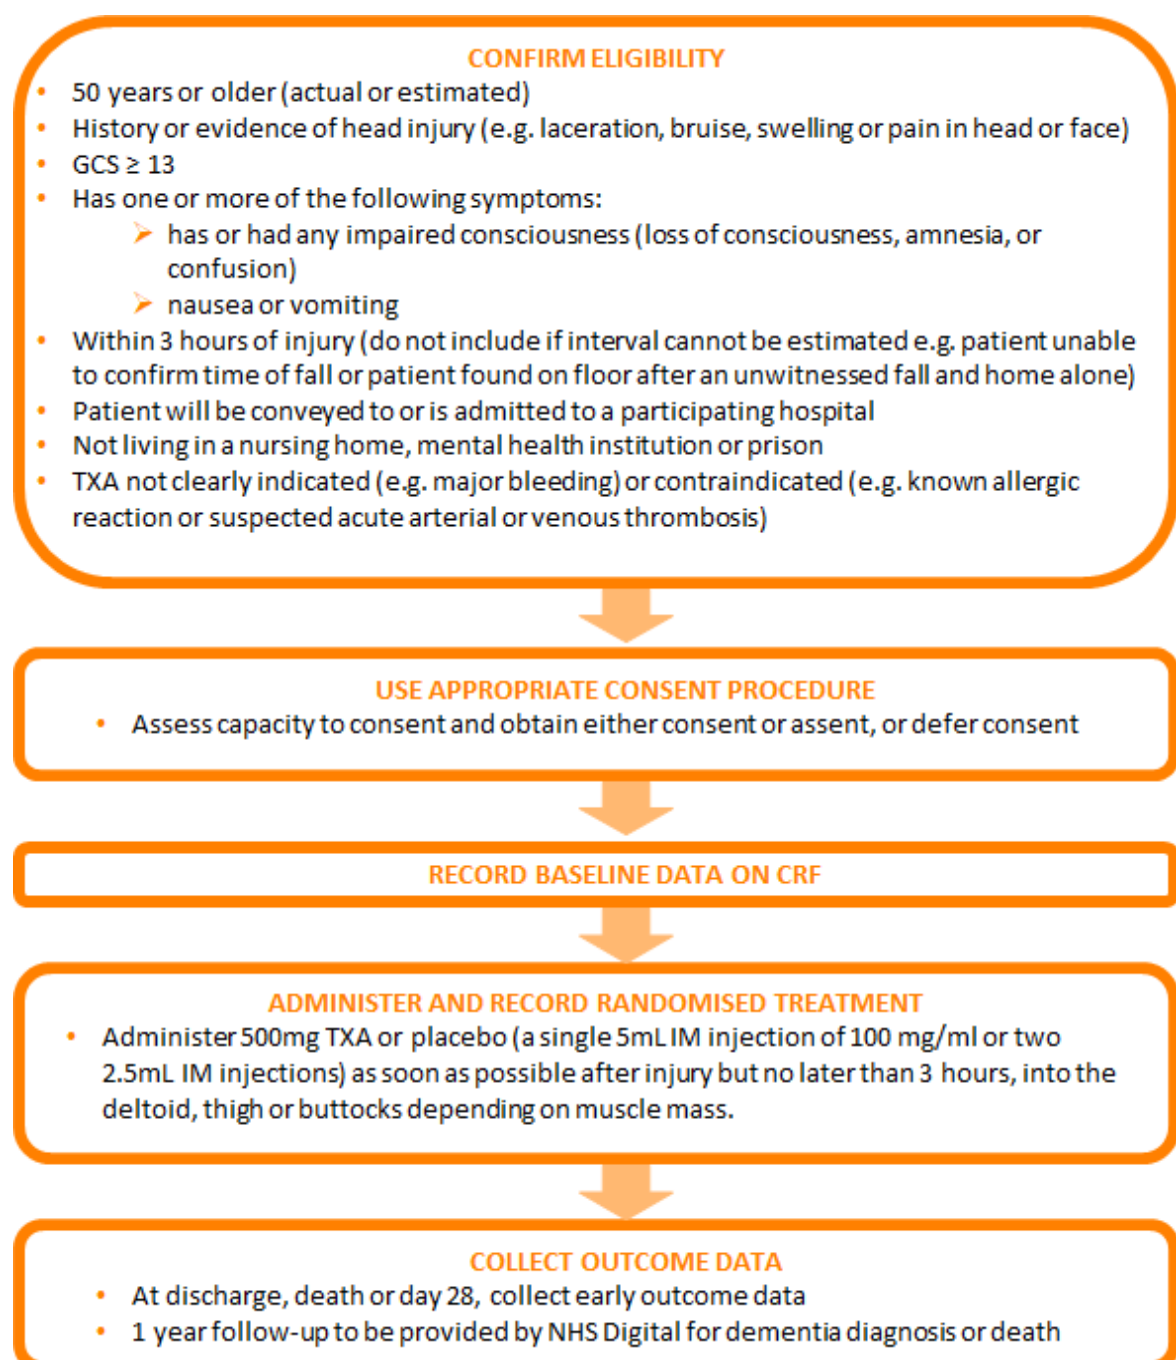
CONFIRM ELIGIBILITY

- 50 years or older (actual or estimated)
- History or evidence of head injury (e.g. laceration, bruise, swelling or pain in head or face)
- GCS $\geq$ 13
- Has one or more of the following symptoms:
  - has or had any impaired consciousness (loss of consciousness, amnesia, or confusion)
  - nausea or vomiting
- Within 3 hours of injury (do not include if interval cannot be estimated e.g. patient unable to confirm time of fall or patient found on floor after an unwitnessed fall and home alone)
- Patient will be conveyed to or is admitted to a participating hospital
- Not living in a nursing home, mental health institution or prison
- TXA not clearly indicated (e.g. major bleeding) or contraindicated (e.g. known allergic reaction or suspected acute arterial or venous thrombosis)

USE APPROPRIATE CONSENT PROCEDURE

- Assess capacity to consent and obtain either consent or assent, or defer consent

RECORD BASELINE DATA ON CRF

ADMINISTER AND RECORD RANDOMISED TREATMENT

- Administer 500mg TXA or placebo (a single 5mL IM injection of 100 mg/ml or two 2.5mL IM injections) as soon as possible after injury but no later than 3 hours, into the deltoid, thigh or buttocks depending on muscle mass.

COLLECT OUTCOME DATA

- At discharge, death or day 28, collect early outcome data
- 1 year follow-up to be provided by NHS Digital for dementia diagnosis or death